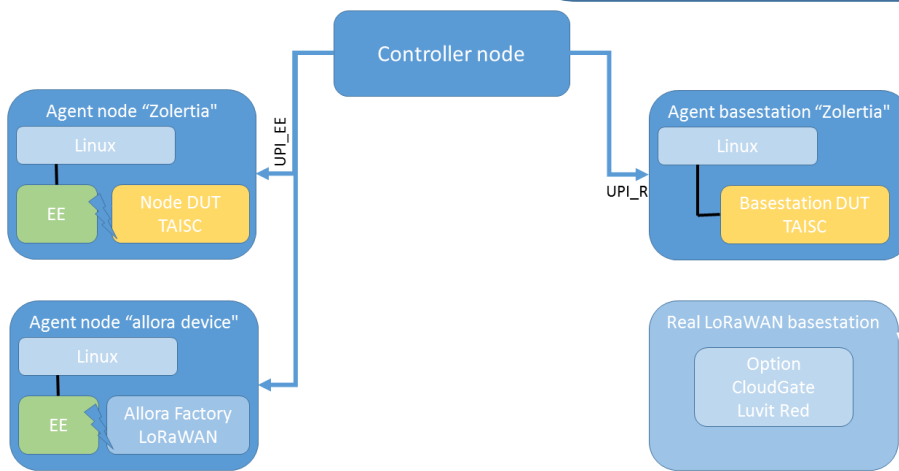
Controller node

UPI_EE

UPI_R

Agent node “Zolertia"

Linux

EE

Node DUT
TAISC

Agent basestation “Zolertia"

Linux

Basestation DUT
TAISC

Agent node “allora device"

Linux

EE

Allora Factory
LoRaWAN

Real LoRaWAN basestation

Option
CloudGate
Luvit Red